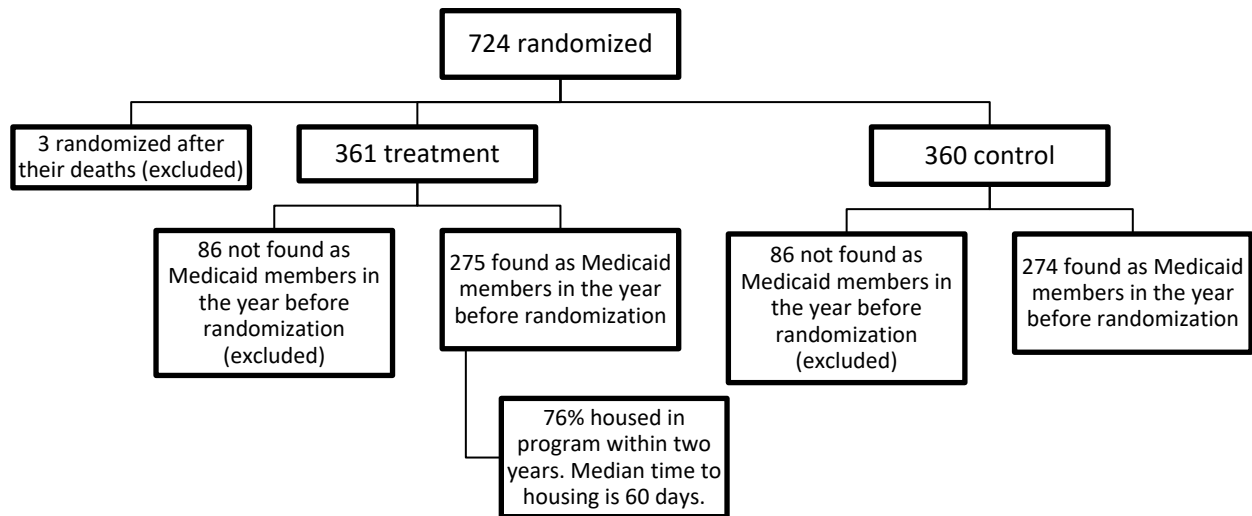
724 randomized

3 randomized after their deaths (excluded)

361 treatment

360 control

86 not found as Medicaid members in the year before randomization (excluded)

275 found as Medicaid members in the year before randomization

86 not found as Medicaid members in the year before randomization (excluded)

274 found as Medicaid members in the year before randomization

76% housed in program within two years. Median time to housing is 60 days.